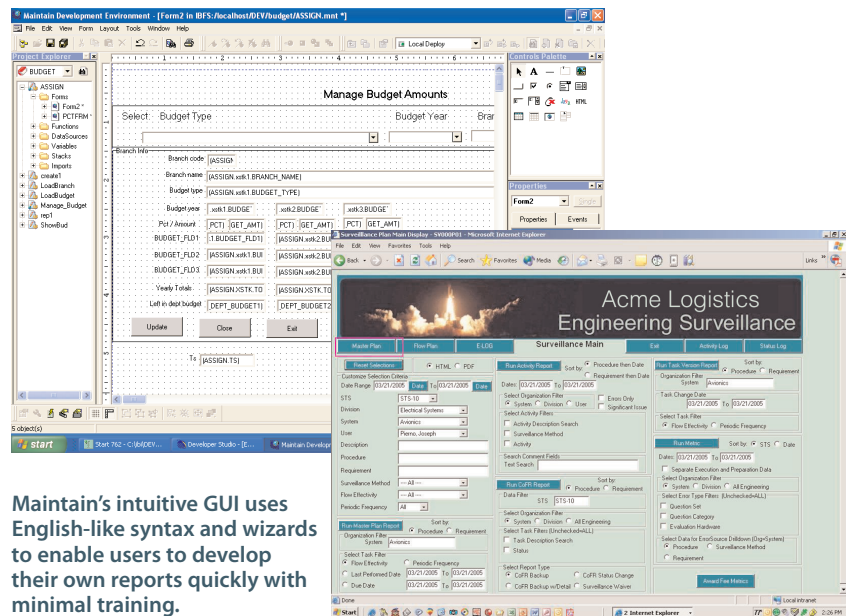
Maintain Development Environment - [Form2 in IBFS:/localhost/DEV/budget/ASSIGN.mnt *]

File Edit View Form Layout Tools Window Help

Local Deploy

Project Explorer

BUDGET

ASSIGN
Forms
Form2 *
PCTFRM *
Functions
DataSources
Variables
Stacks
Imports
create1
LoadBranch
LoadBudget
Manage_Budget
rep1
ShowBud

Controls Palette

Manage Budget Amounts

Select Budget Type

Budget Year

Bran

Branch Info

Branch code [ASSIGN

Branch name [ASSIGN.xstk1.BRANCH_NAME]

Budget type [ASSIGN.xstk1.BUDGET_TYPE]

Budget year xstk1.BUDGE xstk2.BUDGE xstk3.BUDGE

Pct / Amount PCT) GET_AMT) PCT) GET_AMT) PCT) GET_AMT)

BUDGET_FLD1 1.BUDGET_FLD1) [ASSIGN.xstk2.BU

BUDGET_FLD2 [ASSIGN.xstk1.BU [ASSIGN.xstk2.BU

BUDGET_FLD3 [ASSIGN.xstk1.BU [ASSIGN.xstk2.BU

Yearly Totals [ASSIGN.XSTK.TO [ASSIGN.XSTK.TO

Left in dept budget DEPT_BUDGET1) DEPT_BUDGET2

Update Close Exit

To [ASSIGN.TS]

Properties

Form2

Properties Events

5 object(s)

start Start 762 - C:\ibi\DEV... Developer Studio - [E... Maintain Develop

Maintain's intuitive GUI uses English-like syntax and wizards to enable users to develop their own reports quickly with minimal training.

Surveillance Plan Main Display - SV000P01 - Microsoft Internet Explorer

File Edit View Favorites Tools Help

Back Search Favorites Media

Links

Acme Logistics
Engineering Surveillance

Master Plan Flow Plan E-LOG Surveillance Main Exit Activity Log Status Log

Reset Selections HTML PDF
Customize Selection Criteria
Date Range 03/21/2005 Date To 03/21/2005 Date
STS STS-10
Division Electrical Systems
System Avionics
User Piemo, Joseph
Description
Procedure
Requirement
Surveillance Method --- All ---
Flow Effectivity --- All ---
Periodic Frequency All

Run Master Plan Report Sort by: Procedure Requirement
Organization Filter
System Avionics
Select Task Filter
Flow Effectivity Periodic Frequency
Last Performed Date 03/21/2005 To 03/21/2005
Due Date 03/21/2005 To 03/21/2005

Run Activity Report Sort by: Procedure then Date Requirement then Date
Dates 03/21/2005 To 03/21/2005
Select Organization Filter
System Division User Errors Only Significant Issue
Select Activity Filters
Activity Description Search
Surveillance Method
Activity
Search Comment Fields
Text Search

Run CoFR Report Sort by: Procedure Requirement
Data Filter STS STS-10
Select Organization Filter
System Division All Engineering
Select Task Filters (Unchecked=ALL)
Task Description Search
Status
Select Report Type
CoFR Backup CoFR Status Change
CoFR Backup w/Detail Surveillance Waiver

Run Task Version Report Sort by: Procedure Requirement
Organization Filter
System Avionics
Task Change Date
03/21/2005 To 03/21/2005
Select Task Filter
Flow Effectivity Periodic Frequency

Run Metric Sort by: STS Date
Dates 03/21/2005 To 03/21/2005
Separate Execution and Preparation Data
Select Organization Filter
System Division All Engineering
Select Error Type Filters (Unchecked=ALL)
Question Set
Question Category
Evaluation Hardware
Select Data for Error/Source Drilldown (Org=System)
Procedure Surveillance Method
Requirement

Award Fee Metrics

Done Local intranet
Start 2 Internet Explorer 2:26 PM